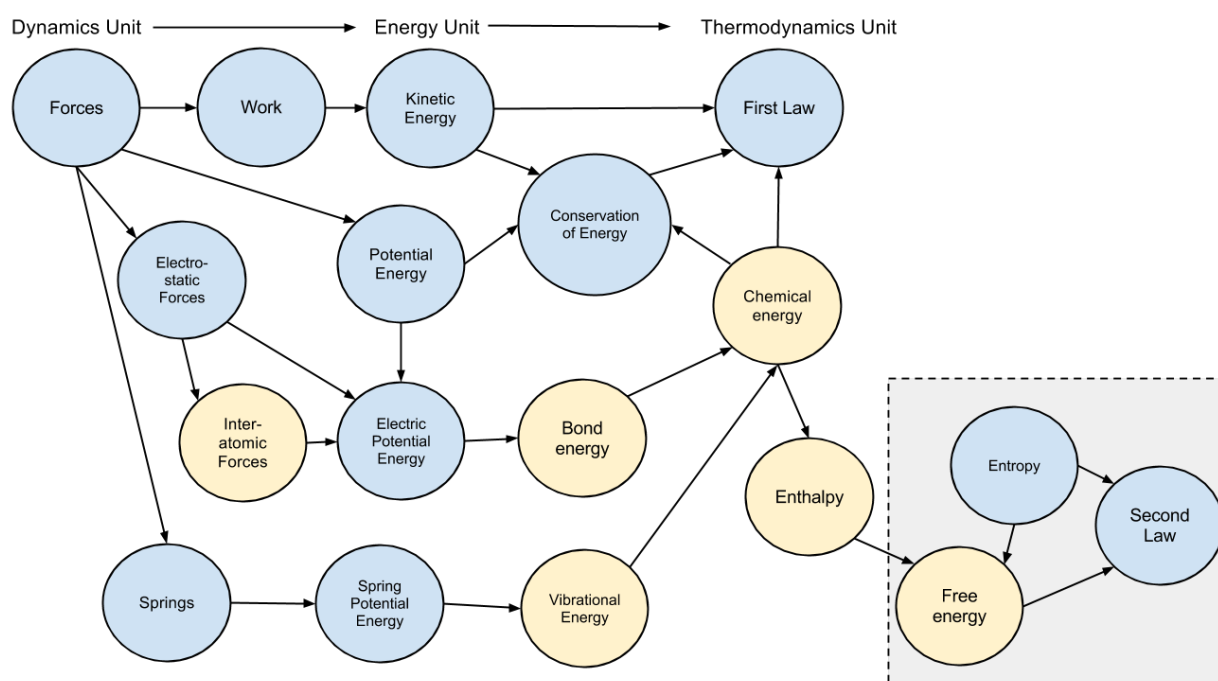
Dynamics Unit → Energy Unit → Thermodynamics Unit

Forces

Work

Kinetic Energy

First Law

Conservation of Energy

Electrostatic Forces

Potential Energy

Chemical energy

Inter-atomic Forces

Electric Potential Energy

Bond energy

Enthalpy

Entropy

Second Law

Springs

Spring Potential Energy

Vibrational Energy

Free energy